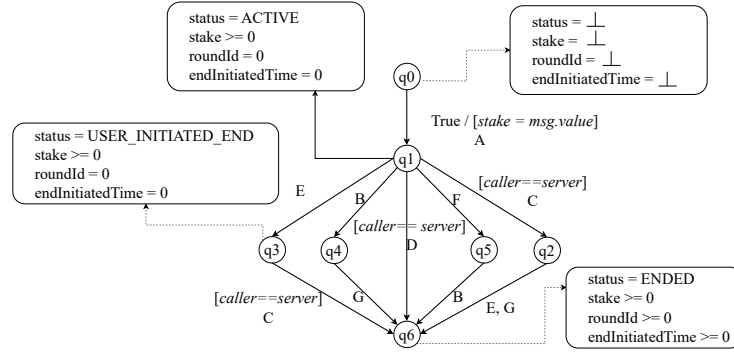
status = ACTIVE
stake >= 0
roundId = 0
endInitiatedTime = 0

status = $\perp$
stake = $\perp$
roundId = $\perp$
endInitiatedTime = $\perp$

q0

True / [*stake* = *msg.value*]
A

status = USER_INITIATED_END
stake >= 0
roundId = 0
endInitiatedTime = 0

q1

E

B

F

[*caller*==*server*]
C

[*caller*== *server*]

D

q3

q4

q5

q2

[*caller*==*server*]
C

G

B

E, G

q6

status = ENDED
stake >= 0
roundId >= 0
endInitiatedTime >= 0